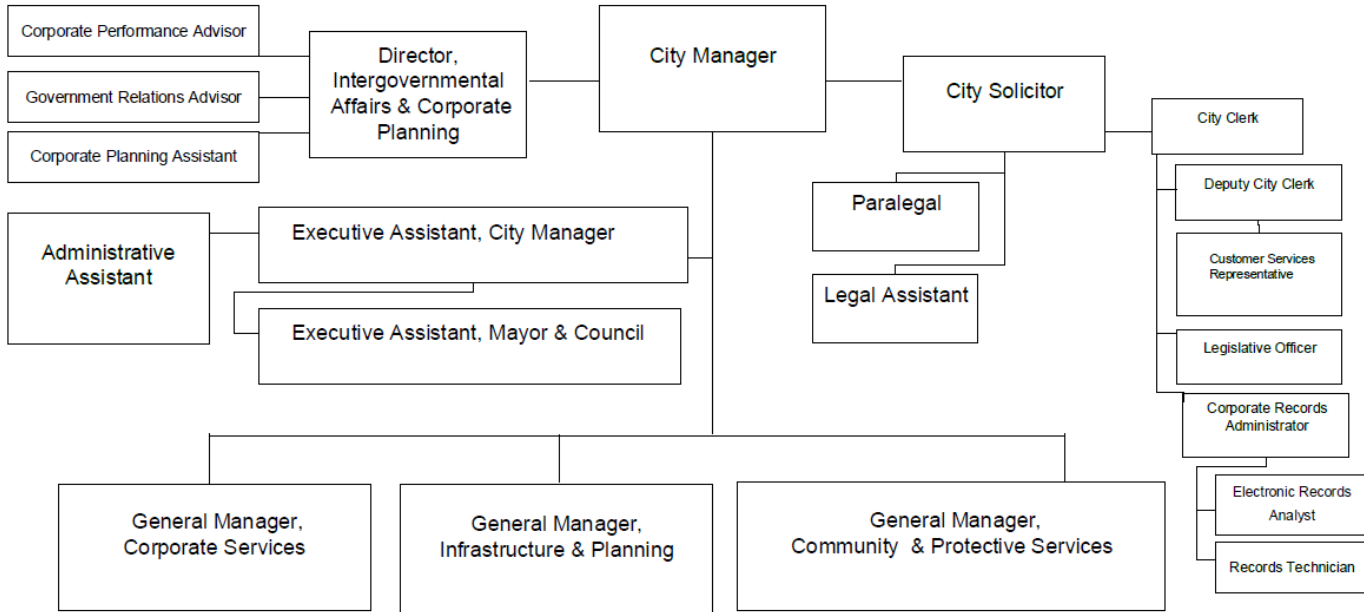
City Manager

Director, Intergovernmental Affairs & Corporate Planning

Corporate Performance Advisor

Government Relations Advisor

Corporate Planning Assistant

City Solicitor

Paralegal

Legal Assistant

City Clerk

Deputy City Clerk

Customer Services Representative

Legislative Officer

Corporate Records Administrator

Electronic Records Analyst

Records Technician

Administrative Assistant

Executive Assistant, City Manager

Executive Assistant, Mayor & Council

General Manager, Corporate Services

General Manager, Infrastructure & Planning

General Manager, Community & Protective Services